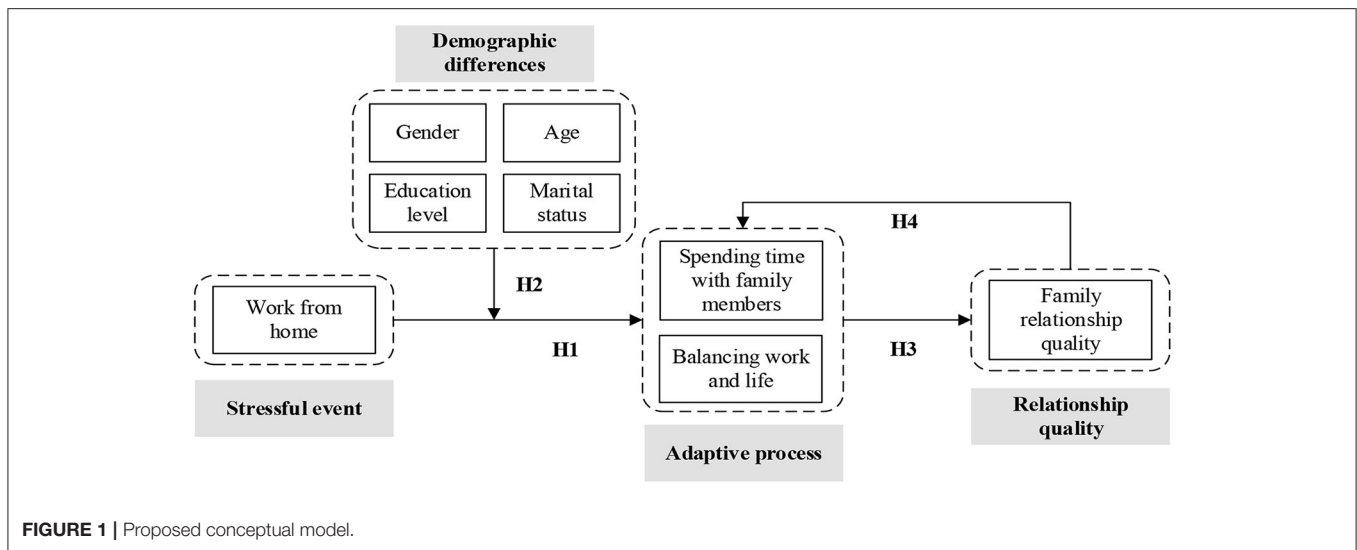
Demographic differences

Gender

Age

Education level

Marital status

H4

Spending time with family members

H2

Work from home

Family relationship quality

H1

Balancing work and life

H3

Stressful event

Relationship quality

Adaptive process

FIGURE 1 | Proposed conceptual model.